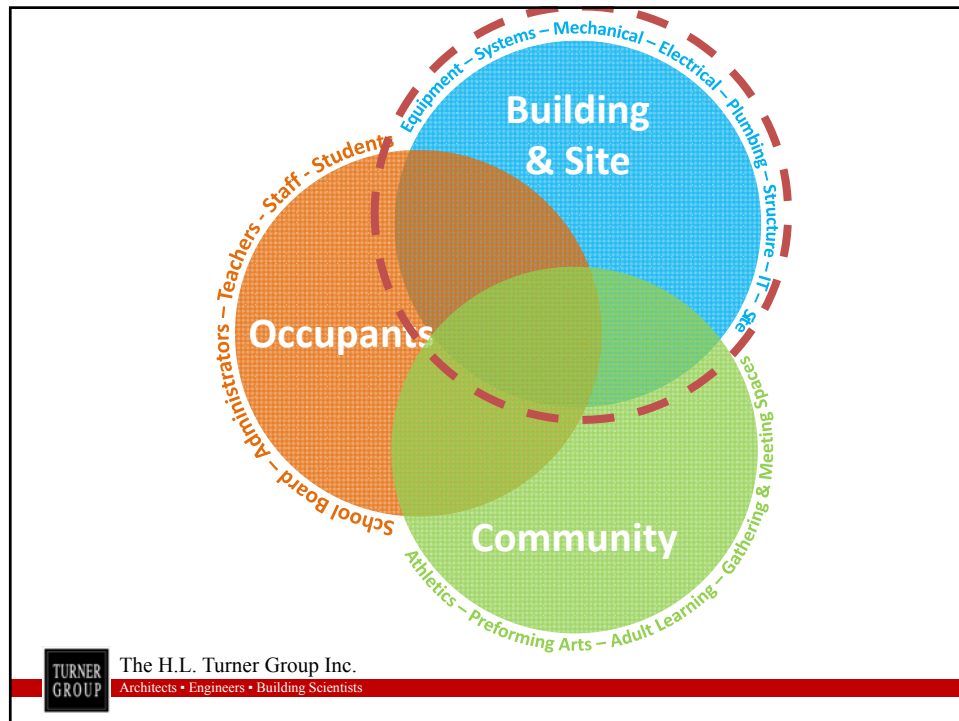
Equipment – Systems – Mechanical – Electrical – Plumbing – Structure – IT – Site

Building & Site

School Board – Administrators – Teachers - Staff - Students

Occupants

Athletics – Preforming Arts – Adult Learning – Gathering & Meeting Spaces

Community

TURNER GROUP

The H.L. Turner Group Inc.

Architects • Engineers • Building Scientists